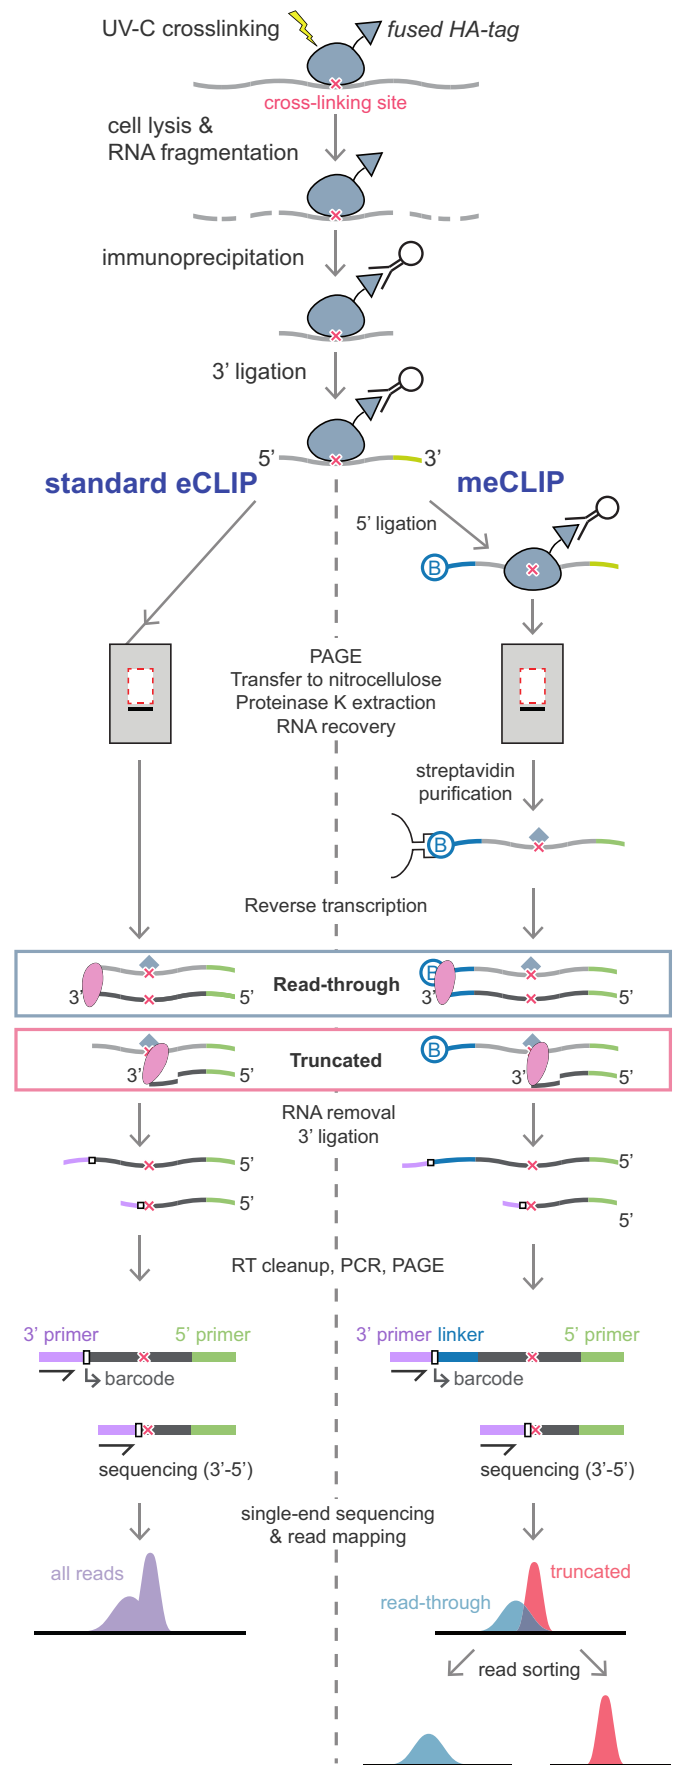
UV-C crosslinking

fused HA-tag

cross-linking site

cell lysis & RNA fragmentation

immunoprecipitation

3' ligation

5'

3'

standard eCLIP

meCLIP

5' ligation

B

PAGE
Transfer to nitrocellulose
Proteinase K extraction
RNA recovery

streptavidin purification

B

Reverse transcription

3'

5'

Read-through

B

3'

5'

3'

5'

Truncated

B

3'

5'

RNA removal
3' ligation

5'

5'

5'

5'

RT cleanup, PCR, PAGE

3' primer

5' primer

barcode

3' primer linker

5' primer

barcode

sequencing (3'-5')

sequencing (3'-5')

single-end sequencing & read mapping

all reads

truncated

read-through

read sorting